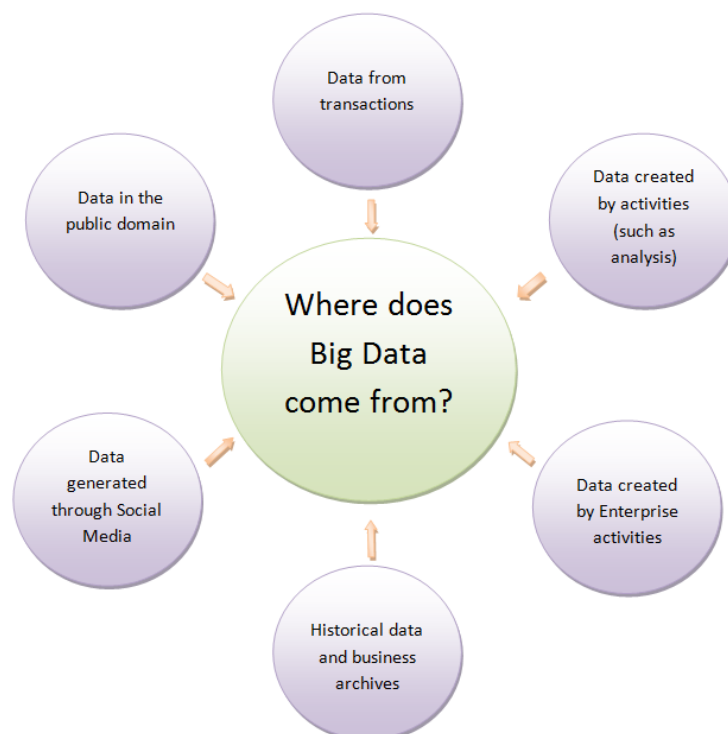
Data from transactions

Data in the public domain

Data created by activities (such as analysis)

Where does Big Data come from?

Data generated through Social Media

Data created by Enterprise activities

Historical data and business archives